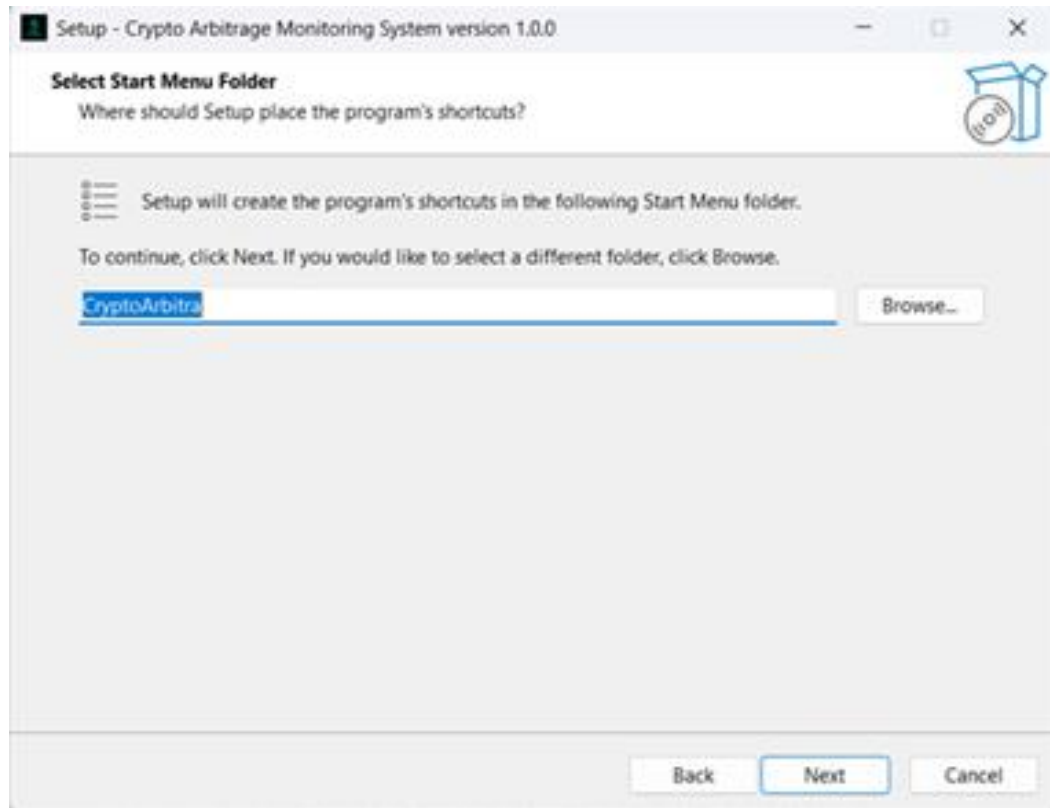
Setup - Crypto Arbitrage Monitoring System version 1.0.0

Select Start Menu Folder
Where should Setup place the program's shortcuts?

Setup will create the program's shortcuts in the following Start Menu folder.

To continue, click Next. If you would like to select a different folder, click Browse.

CryptoArbitra

Browse...

Back

Next

Cancel